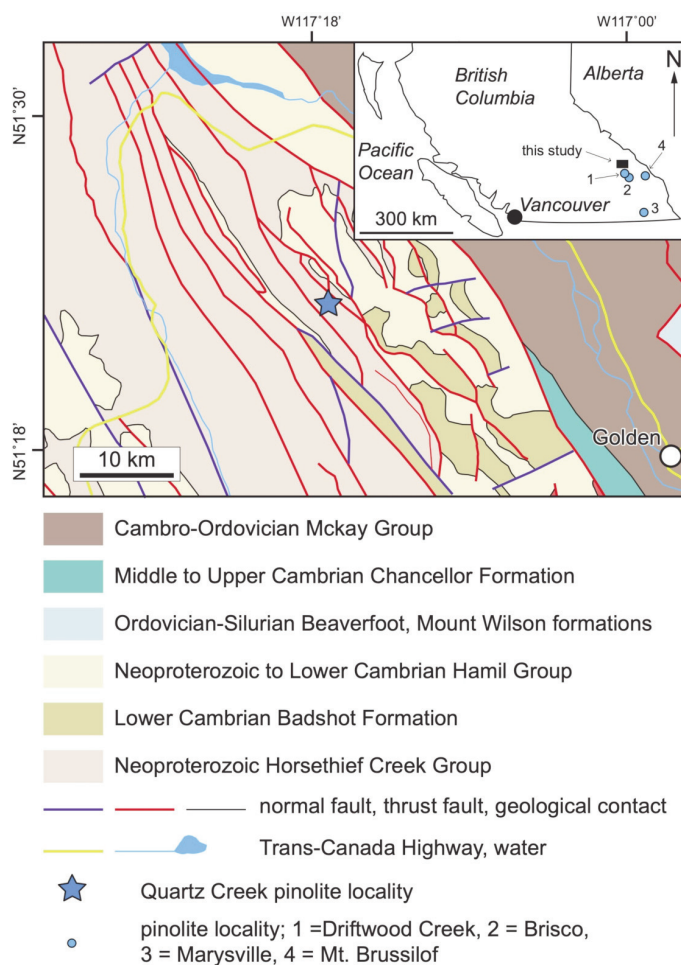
W117°18'

W117°00'

N51°30'

N51°18'

N

British Columbia

Alberta

Pacific Ocean

this study

1

2

3

4

Vancouver

300 km

10 km

Golden

Cambro-Ordovician Mckay Group

Middle to Upper Cambrian Chancellor Formation

Ordovician-Silurian Beaverfoot, Mount Wilson formations

Neoproterozoic to Lower Cambrian Hamil Group

Lower Cambrian Badshot Formation

Neoproterozoic Horsethief Creek Group

normal fault, thrust fault, geological contact

Trans-Canada Highway, water

Quartz Creek pinolite locality

pinolite locality; 1 =Driftwood Creek, 2 = Brisco, 3 = Marysville, 4 = Mt. Brussilof